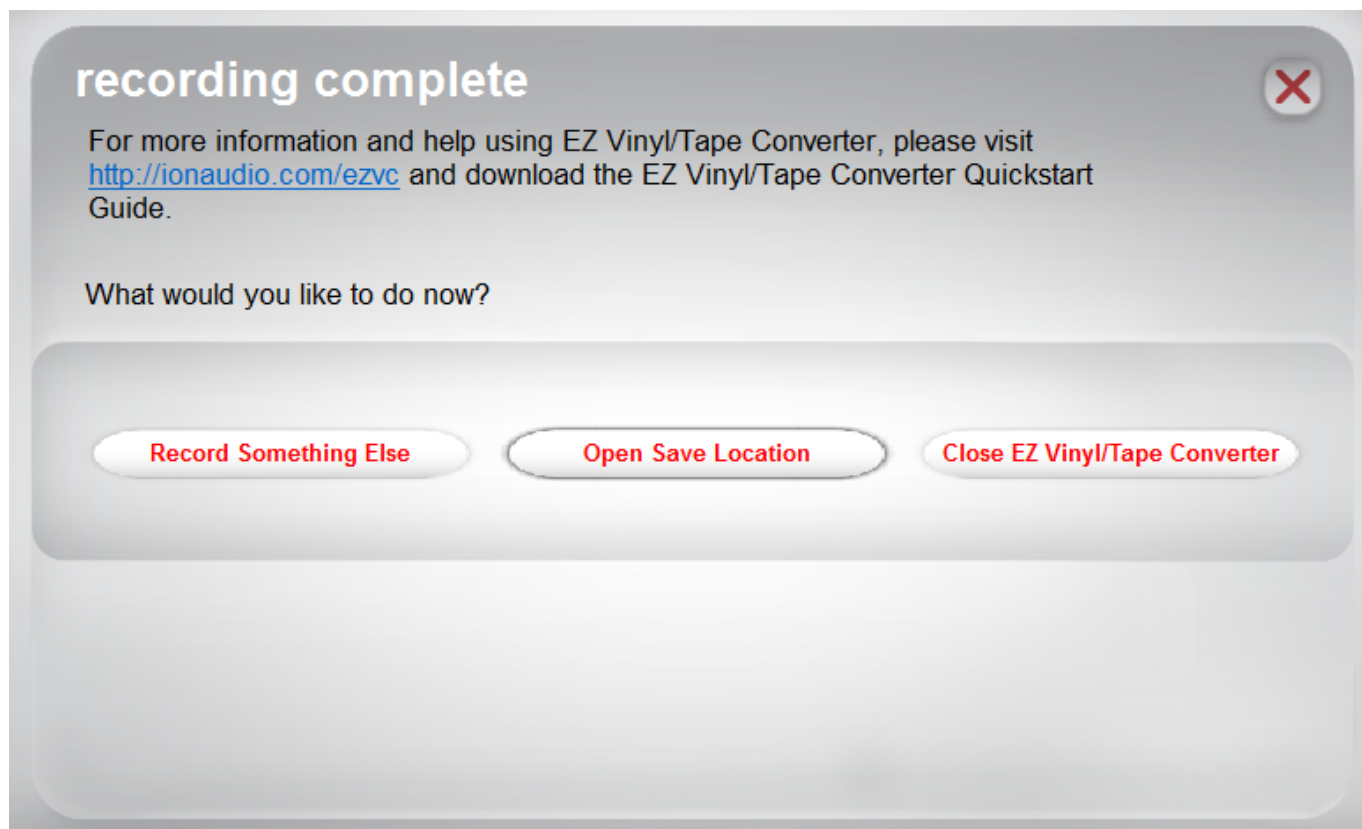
recording complete

For more information and help using EZ Vinyl/Tape Converter, please visit http://ionaudio.com/ezvc and download the EZ Vinyl/Tape Converter Quickstart Guide.

What would you like to do now?

Record Something Else

Open Save Location

Close EZ Vinyl/Tape Converter